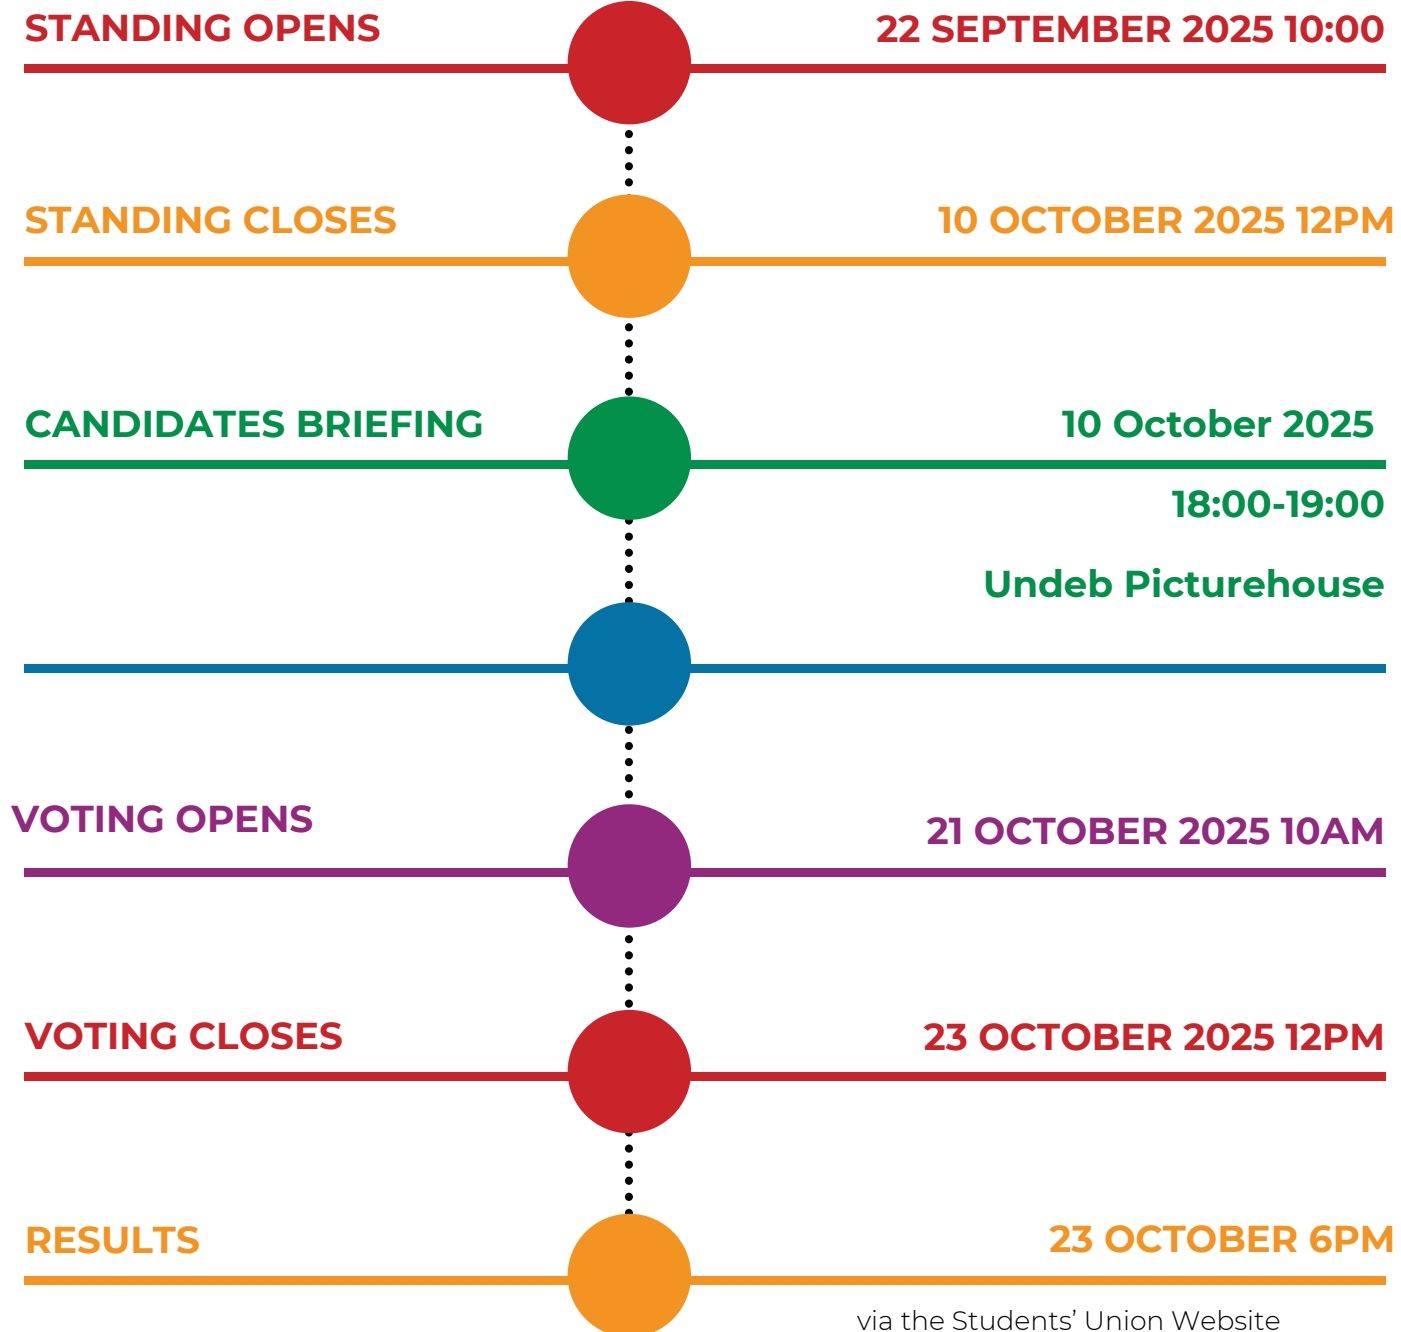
STANDING OPENS

22 SEPTEMBER 2025 10:00

STANDING CLOSES

10 OCTOBER 2025 12PM

CANDIDATES BRIEFING

10 October 2025

18:00-19:00

Undeb Picturehouse

VOTING OPENS

21 OCTOBER 2025 10AM

VOTING CLOSES

23 OCTOBER 2025 12PM

RESULTS

23 OCTOBER 6PM

via the Students' Union Website